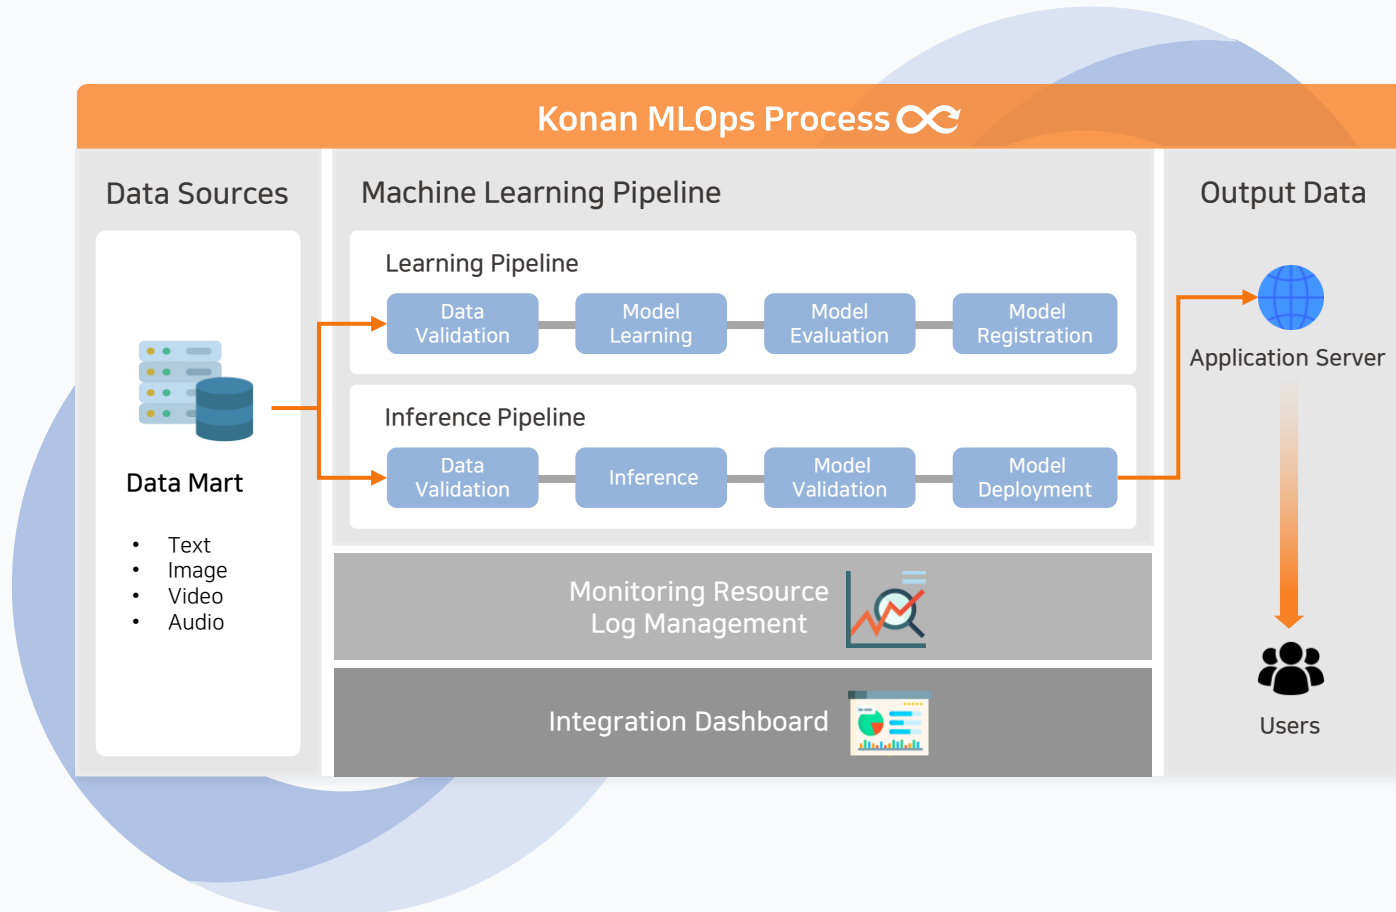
Konan MLOps Process

Data Sources

Data Mart

- Text
- Image
- Video
- Audio

Machine Learning Pipeline

Learning Pipeline

Data Validation

Model Learning

Model Evaluation

Model Registration

Inference Pipeline

Data Validation

Inference

Model Validation

Model Deployment

Monitoring Resource
Log Management

Integration Dashboard

Output Data

Application Server

Users